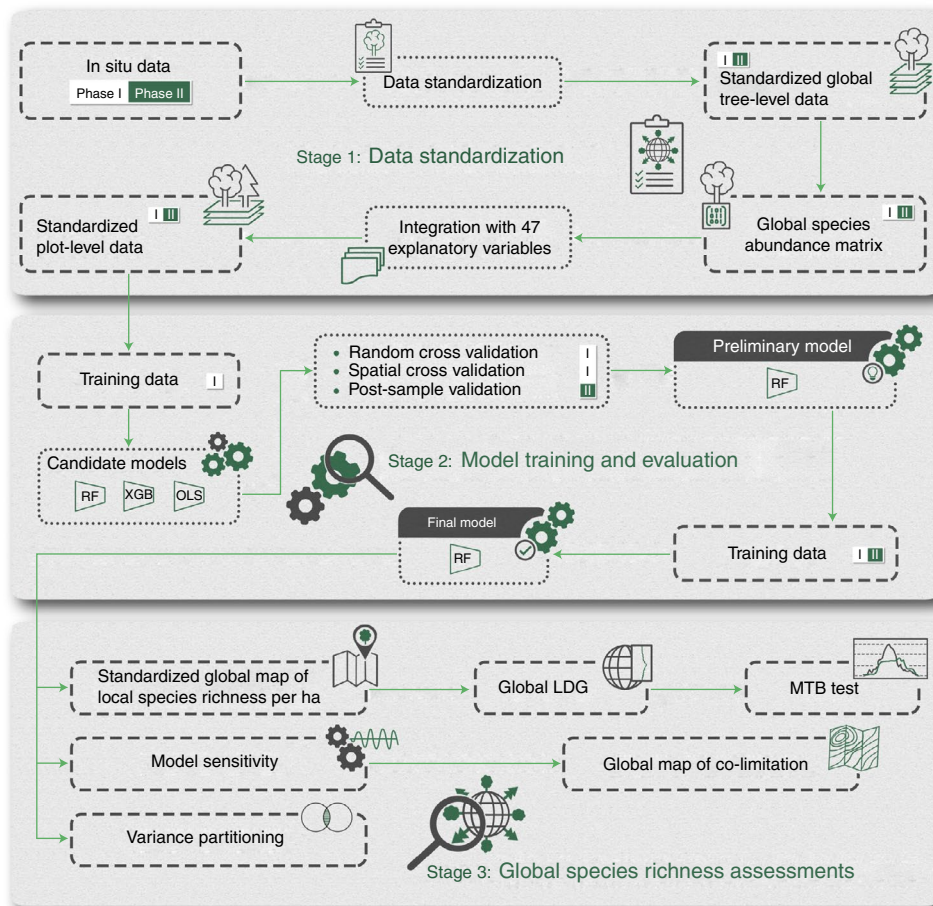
In situ data
Phase I Phase II

Data standardization

I II
Standardized global tree-level data

Stage 1: Data standardization

Standardized plot-level data
I II

Integration with 47 explanatory variables

Global species abundance matrix
I II

Training data I

• Random cross validation I
• Spatial cross validation I
• Post-sample validation II

Preliminary model
RF

Candidate models
RF XGB OLS

Stage 2: Model training and evaluation

Final model
RF

Training data I II

Standardized global map of local species richness per ha

Global LDG

MTB test

Model sensitivity

Global map of co-limitation

Variance partitioning

Stage 3: Global species richness assessments